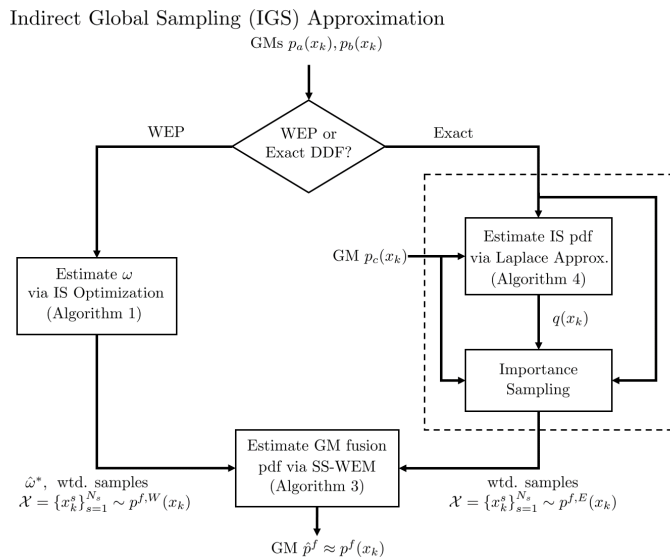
Indirect Global Sampling (IGS) Approximation

GMs $p_a(x_k), p_b(x_k)$

WEP

WEP or Exact DDF?

Exact

Estimate $\omega$ via IS Optimization (Algorithm 1)

GM $p_c(x_k)$

Estimate IS pdf via Laplace Approx. (Algorithm 4)

$q(x_k)$

Importance Sampling

$\hat{\omega}^*$, wtd. samples $\mathcal{X} = \{x_k^s\}_{s=1}^{N_s} \sim p^{f,W}(x_k)$

Estimate GM fusion pdf via SS-WEM (Algorithm 3)

wtd. samples $\mathcal{X} = \{x_k^s\}_{s=1}^{N_s} \sim p^{f,E}(x_k)$

GM $\hat{p}^f \approx p^f(x_k)$